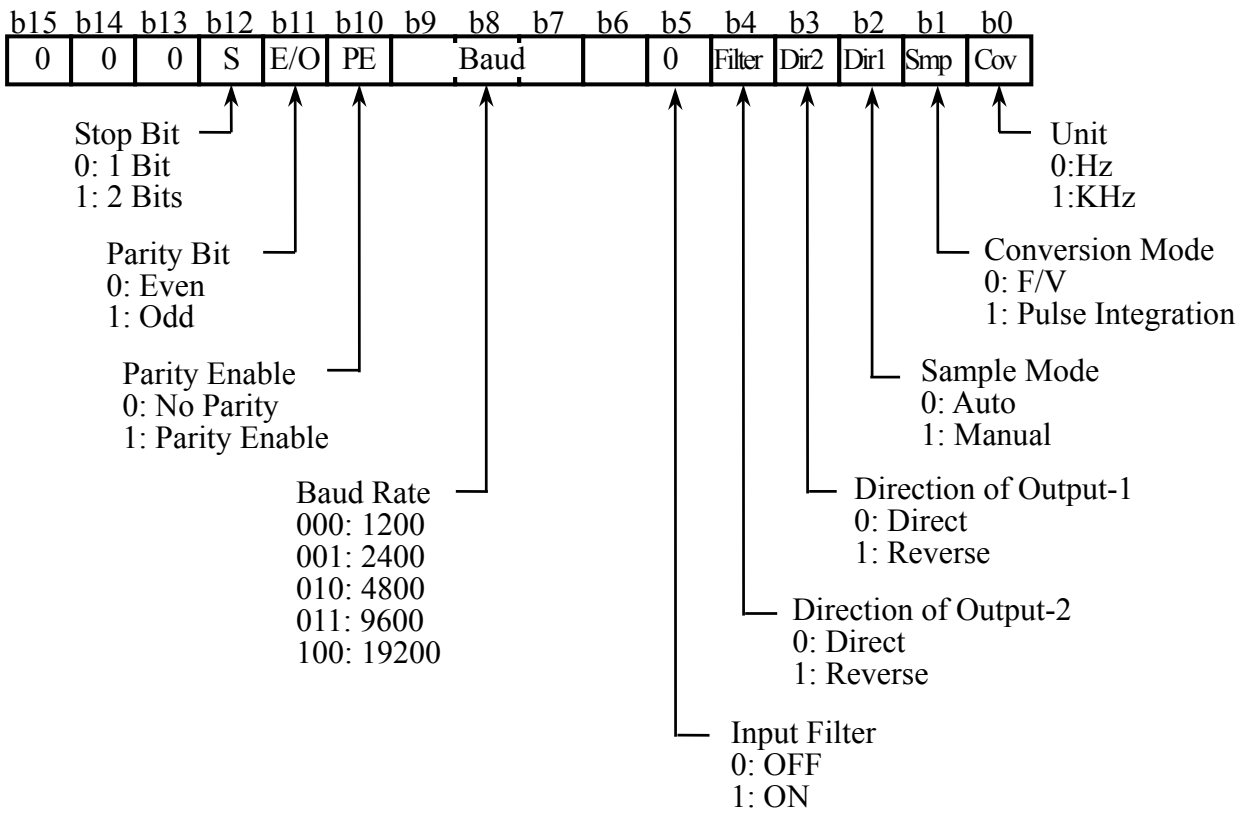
| b15 | b14 | b13 | b12 | b11 | b10 | b9 | b8 | b7 | b6 | b5 | b4 | b3 | b2 | b1 | b0 |
|---|---|---|---|---|---|---|---|---|---|---|---|---|---|---|---|
| 0 | 0 | 0 | S | E/O | PE | | Baud | | | 0 | Filter | Dir2 | Dir1 | Smp | Cov |

Stop Bit
0: 1 Bit
1: 2 Bits

Parity Bit
0: Even
1: Odd

Parity Enable
0: No Parity
1: Parity Enable

Baud Rate
000: 1200
001: 2400
010: 4800
011: 9600
100: 19200

Unit
0:Hz
1:KHz

Conversion Mode
0: F/V
1: Pulse Integration

Sample Mode
0: Auto
1: Manual

Direction of Output-1
0: Direct
1: Reverse

Direction of Output-2
0: Direct
1: Reverse

Input Filter
0: OFF
1: ON